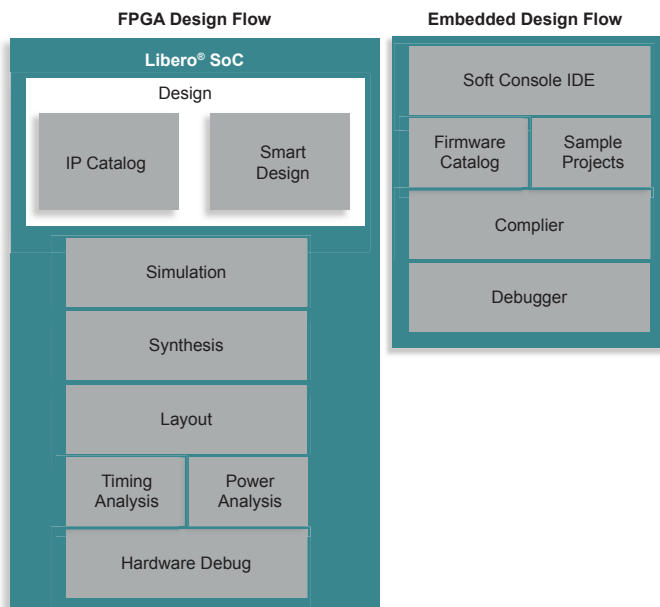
FPGA Design Flow

Libero® SoC

Design

IP Catalog

Smart Design

Simulation

Synthesis

Layout

Timing Analysis

Power Analysis

Hardware Debug

Embedded Design Flow

Soft Console IDE

Firmware Catalog

Sample Projects

Complier

Debugger